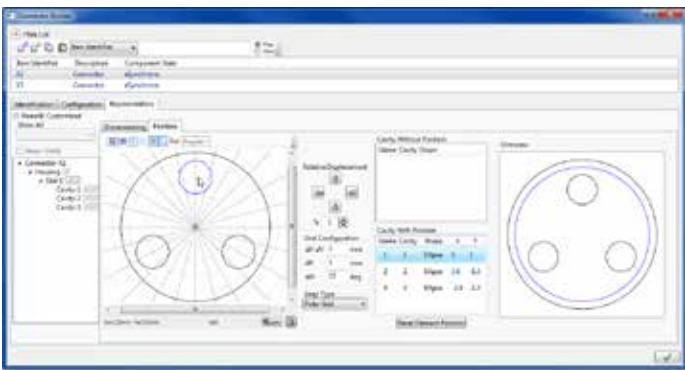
Connector Builder

Item List

Item Identifier | Description | Component State
X1 | Connector | eSynchronous
X2 | Connector | eSynchronous

Identification | Configuration | Representation

Show All

Connector X1
Housing
Slot 1
Cavity 1
Cavity 2
Cavity 3

Dimensioning | Position

Relative Displacement

Grid Configuration
dX dY | 1 | mm
dR | 1 | mm
dA | 15 | deg

Snap Type
Polar Grid

Cavity Without Position
Name | Cavity Shape

Cavity With Position
Name | Cavity | Shape | X | Y
1 | 1 | Ellipse | 0 | 1
2 | 2 | Ellipse | 2.6 | -4.3
3 | 3 | Ellipse | -2.6 | -4.3

Reset Element Position

Overview